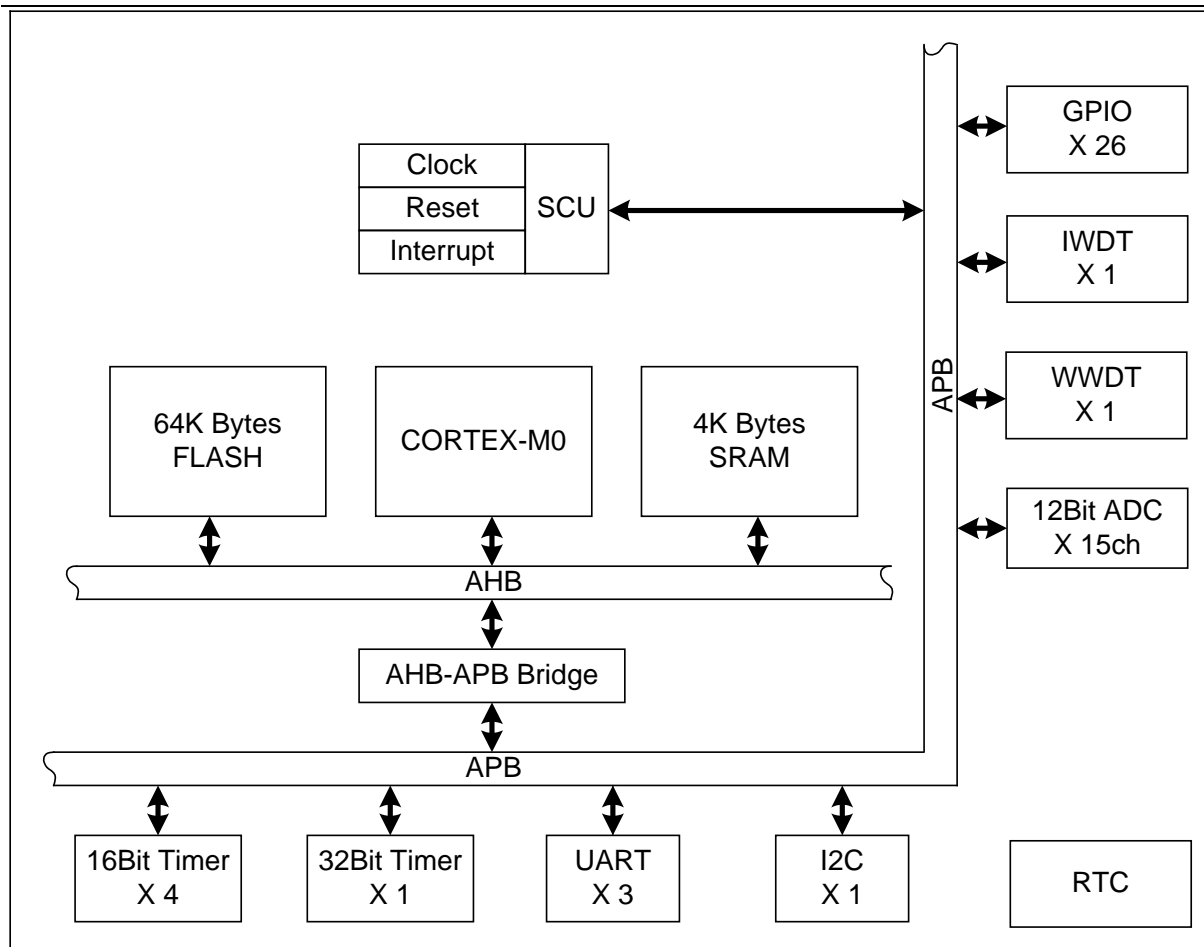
Clock
Reset
Interrupt
SCU

GPIO
X 26

IWDT
X 1

APB

WWDT
X 1

12Bit ADC
X 15ch

64K Bytes
FLASH

CORTEX-M0

4K Bytes
SRAM

AHB

AHB-APB Bridge

APB

16Bit Timer
X 4

32Bit Timer
X 1

UART
X 3

I2C
X 1

RTC